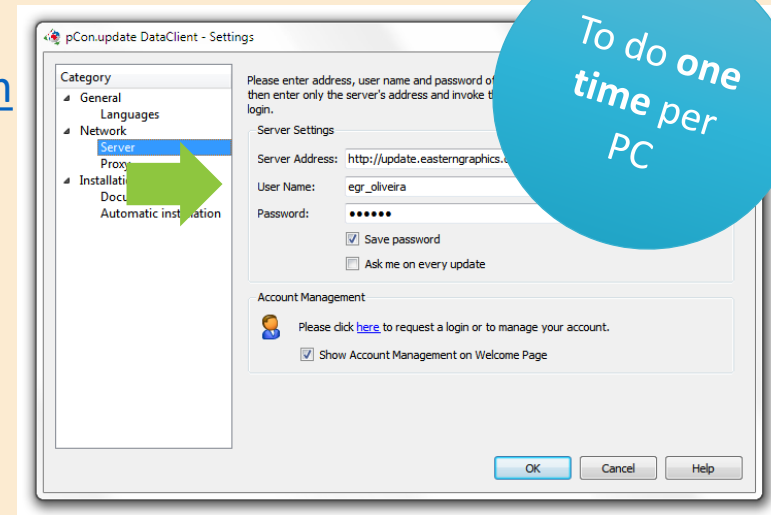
n

pCon.update DataClient - Settings

Category
General
Languages
Network
Server
Prox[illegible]
Installati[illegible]
Docu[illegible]
Automatic inst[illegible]ation

Please enter address, user name and password of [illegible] then enter only the server's address and invoke t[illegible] login.

Server Settings
Server Address: http://update.easterngraphics.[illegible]
User Name: egr_oliveira
Password: ●●●●●●
Save password
Ask me on every update

Account Management
Please click here to request a login or to manage your account.
Show Account Management on Welcome Page

OK
Cancel
Help

To do one time per PC